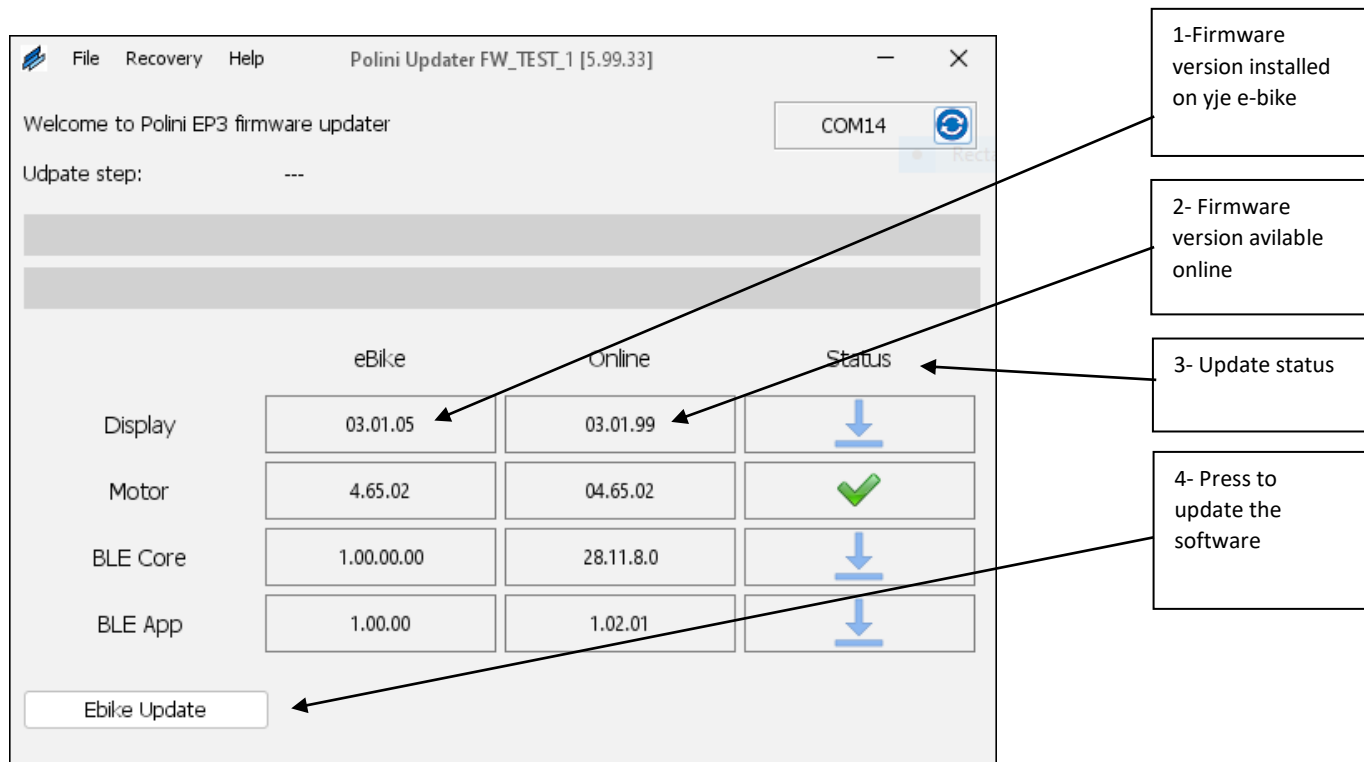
File Recovery Help Polini Updater FW_TEST_1 [5.99.33]

Welcome to Polini EP3 firmware updater

COM14

Udpate step: ---

| | eBike | Online | Status |
|---|---|---|---|
| Display | 03.01.05 | 03.01.99 | |
| Motor | 4.65.02 | 04.65.02 | |
| BLE Core | 1.00.00.00 | 28.11.8.0 | |
| BLE App | 1.00.00 | 1.02.01 | |

Ebike Update

1-Firmware version installed on yje e-bike

2- Firmware version avilable online

3- Update status

4- Press to update the software